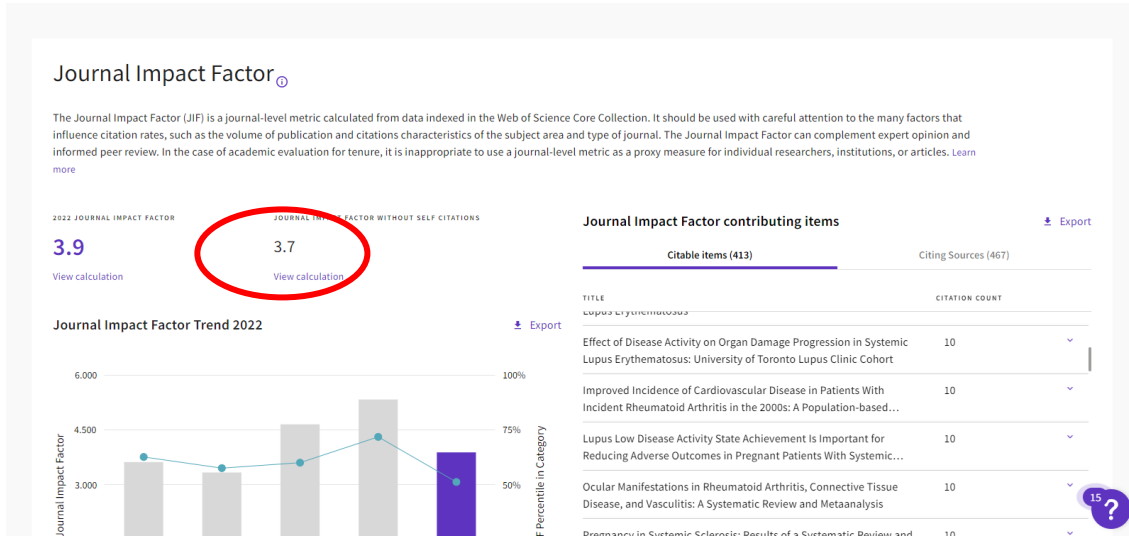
Journal Impact Factor

The Journal Impact Factor (JIF) is a journal-level metric calculated from data indexed in the Web of Science Core Collection. It should be used with careful attention to the many factors that influence citation rates, such as the volume of publication and citations characteristics of the subject area and type of journal. The Journal Impact Factor can complement expert opinion and informed peer review. In the case of academic evaluation for tenure, it is inappropriate to use a journal-level metric as a proxy measure for individual researchers, institutions, or articles. Learn more

2022 JOURNAL IMPACT FACTOR
3.9
View calculation

JOURNAL IM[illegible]T FACTOR WITHOUT SELF CITATIONS
3.7
View calculation

Journal Impact Factor Trend 2022
Export

6.000
4.500
3.000
Journal Impact Factor
100%
75%
50%
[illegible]F Percentile in Category

Journal Impact Factor contributing items
Export

Citable items (413)
Citing Sources (467)

| TITLE | CITATION COUNT |
|---|---|
| Lupus Erythematosus | |
| Effect of Disease Activity on Organ Damage Progression in Systemic Lupus Erythematosus: University of Toronto Lupus Clinic Cohort | 10 |
| Improved Incidence of Cardiovascular Disease in Patients With Incident Rheumatoid Arthritis in the 2000s: A Population-based... | 10 |
| Lupus Low Disease Activity State Achievement Is Important for Reducing Adverse Outcomes in Pregnant Patients With Systemic... | 10 |
| Ocular Manifestations in Rheumatoid Arthritis, Connective Tissue Disease, and Vasculitis: A Systematic Review and Metaanalysis | 10 |
| Pregnancy in Systemic Sclerosis: Results of a Systematic Review and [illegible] | 10 |

15
?